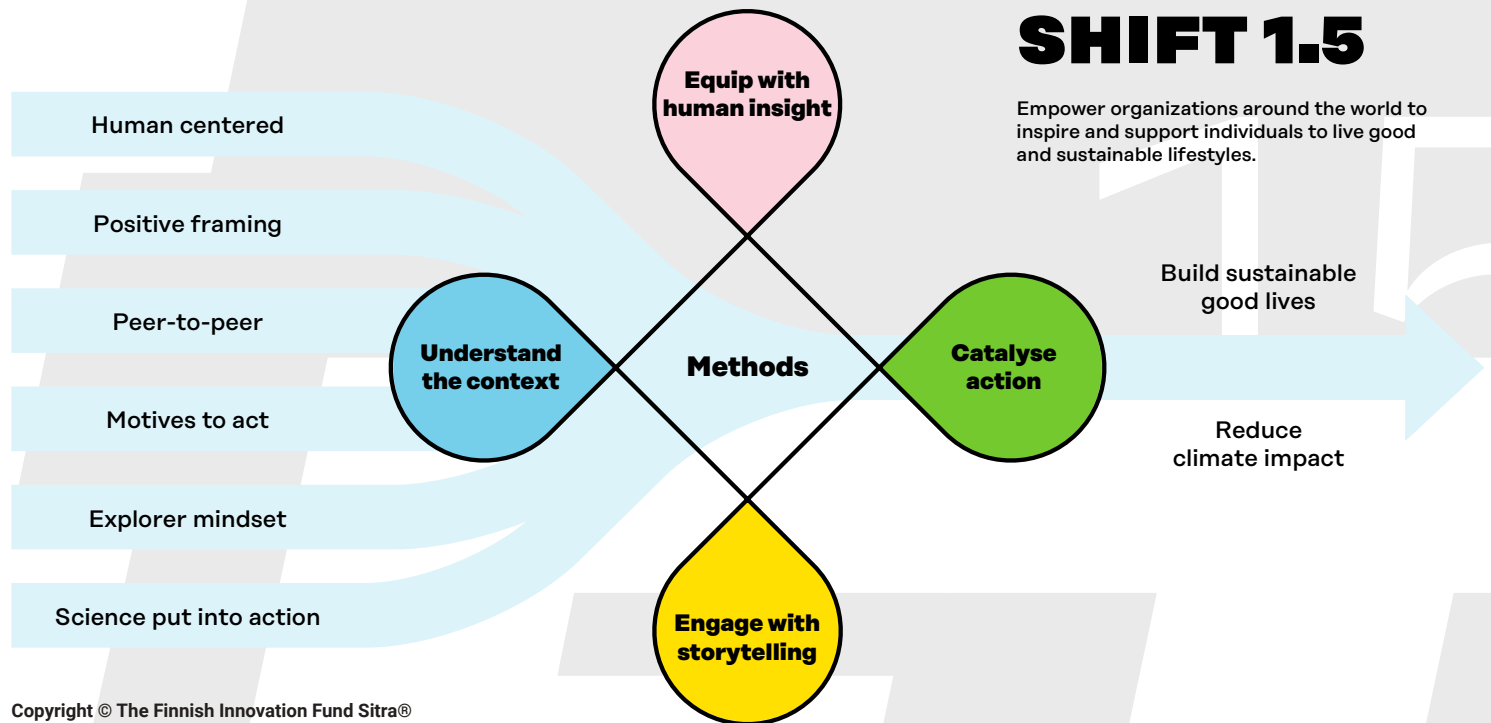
SHIFT 1.5

Empower organizations around the world to inspire and support individuals to live good and sustainable lifestyles.

Human centered

Positive framing

Peer-to-peer

Motives to act

Explorer mindset

Science put into action

Equip with human insight

Understand the context

Methods

Catalyse action

Engage with storytelling

Build sustainable good lives

Reduce climate impact

Copyright © The Finnish Innovation Fund Sitra®